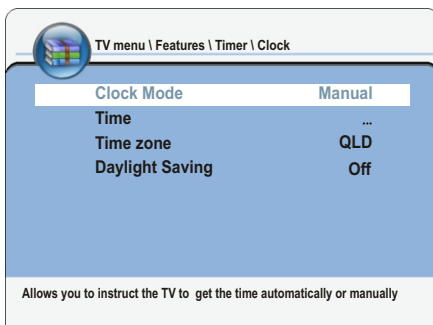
TV menu \ Features \ Timer \ Clock

| | |
|---|---|
| Clock Mode | Manual |
| Time | ... |
| Time zone | QLD |
| Daylight Saving | Off |

Allows you to instruct the TV to get the time automatically or manually